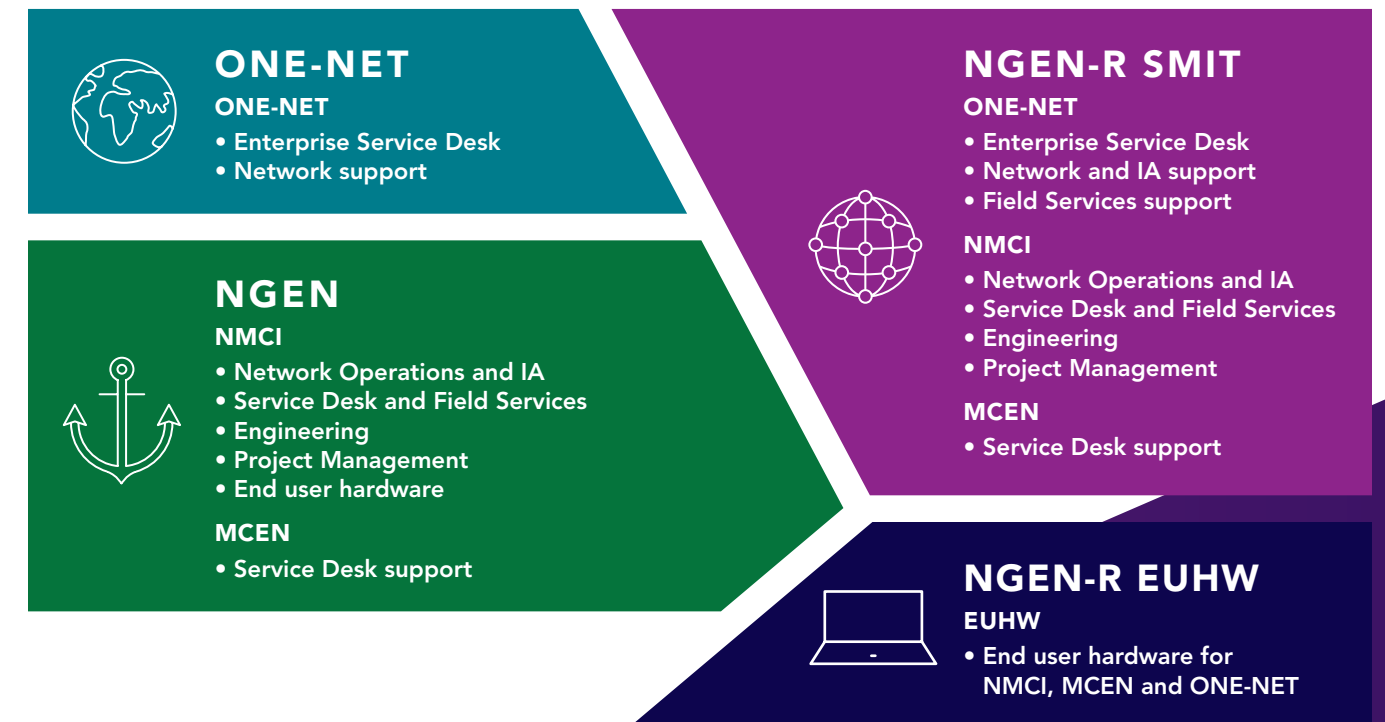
ONE-NET
ONE-NET
• Enterprise Service Desk
• Network support

NGEN
NMCI
• Network Operations and IA
• Service Desk and Field Services
• Engineering
• Project Management
• End user hardware

MCEN
• Service Desk support

NGEN-R SMIT
ONE-NET
• Enterprise Service Desk
• Network and IA support
• Field Services support

NMCI
• Network Operations and IA
• Service Desk and Field Services
• Engineering
• Project Management

MCEN
• Service Desk support

NGEN-R EUHW
EUHW
• End user hardware for NMCI, MCEN and ONE-NET